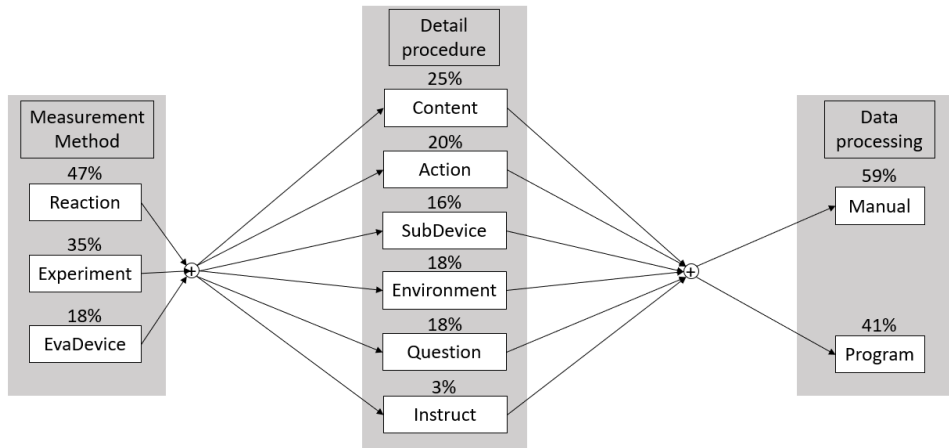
Measurement Method

47%
Reaction

35%
Experiment

18%
EvaDevice

Detail procedure

25%
Content

20%
Action

16%
SubDevice

18%
Environment

18%
Question

3%
Instruct

Data processing

59%
Manual

41%
Program